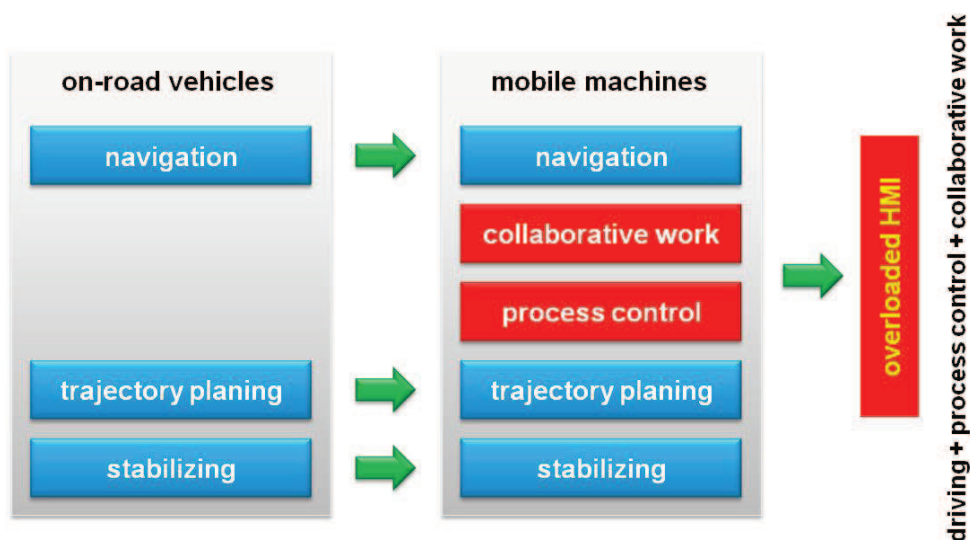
on-road vehicles

navigation

trajectory planing

stabilizing

mobile machines

navigation

collaborative work

process control

trajectory planing

stabilizing

overloaded HMI

driving + process control + collaborative work